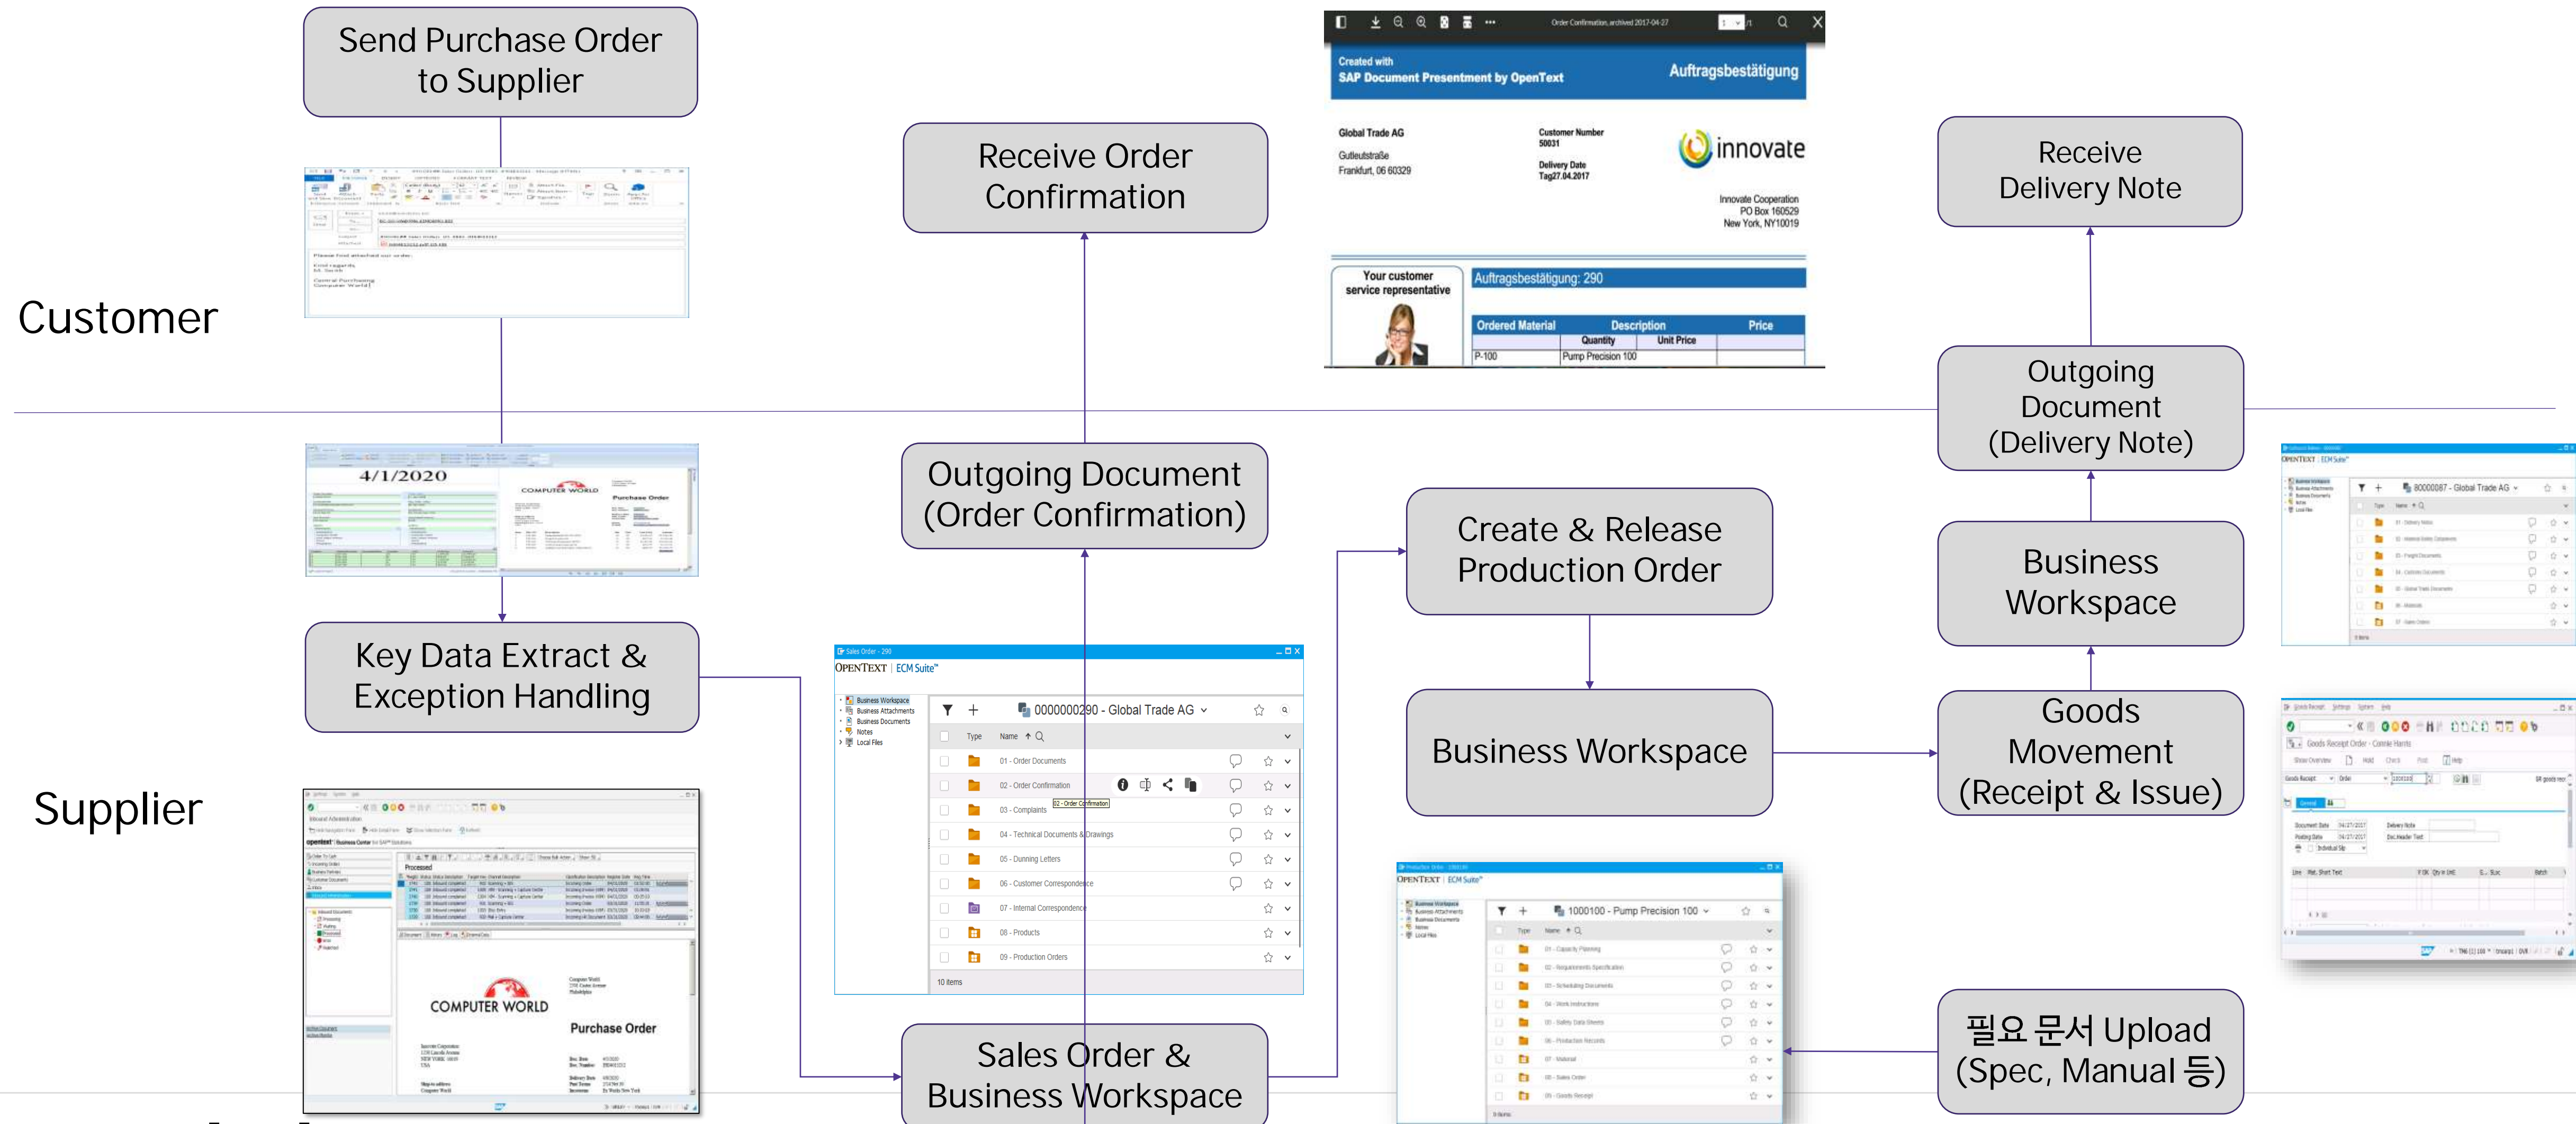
Send Purchase Order to Supplier

Receive Order Confirmation

Order Confirmation, archived 2017-04-27

Created with
SAP Document Presentment by OpenText

Auftragsbestätigung

Global Trade AG
Gutleutstraße
Frankfurt, 06 60329

Customer Number
50031

Delivery Date
Tag27.04.2017

innovate

Innovate Cooperation
PO Box 160529
New York, NY10019

Your customer service representative

Auftragsbestätigung: 290

| Ordered Material | Description | Price |
|---|---|---|
| | Quantity / Unit Price | |
| P-100 | Pump Precision 100 | |

Receive Delivery Note

Customer

Outgoing Document (Delivery Note)

4/1/2020

COMPUTER WORLD

Purchase Order

Outgoing Document (Order Confirmation)

Create & Release Production Order

Business Workspace

OPENTEXT | ECM Suite

80000087 - Global Trade AG

Key Data Extract & Exception Handling

Sales Order - 290

OPENTEXT | ECM Suite

Business Workspace
Business Attachments
Business Documents
Notes
Local Files

0000000290 - Global Trade AG

Type Name

01 - Order Documents
02 - Order Confirmation
03 - Complaints
04 - Technical Documents & Drawings
05 - Dunning Letters
06 - Customer Correspondence
07 - Internal Correspondence
08 - Products
09 - Production Orders

10 items

Business Workspace

Goods Movement (Receipt & Issue)

Goods Receipt Order - Carrie Harris

Supplier

COMPUTER WORLD

Purchase Order

OPENTEXT | ECM Suite

1000100 - Pump Precision 100

01 - Capacity Planning
02 - Requirements Specification
03 - Scheduling Documents
04 - Work Instructions
05 - Safety Data Sheets
06 - Production Records
07 - Material
08 - Sales Order
09 - Goods Receipt

Sales Order & Business Workspace

필요 문서 Upload (Spec, Manual 등)